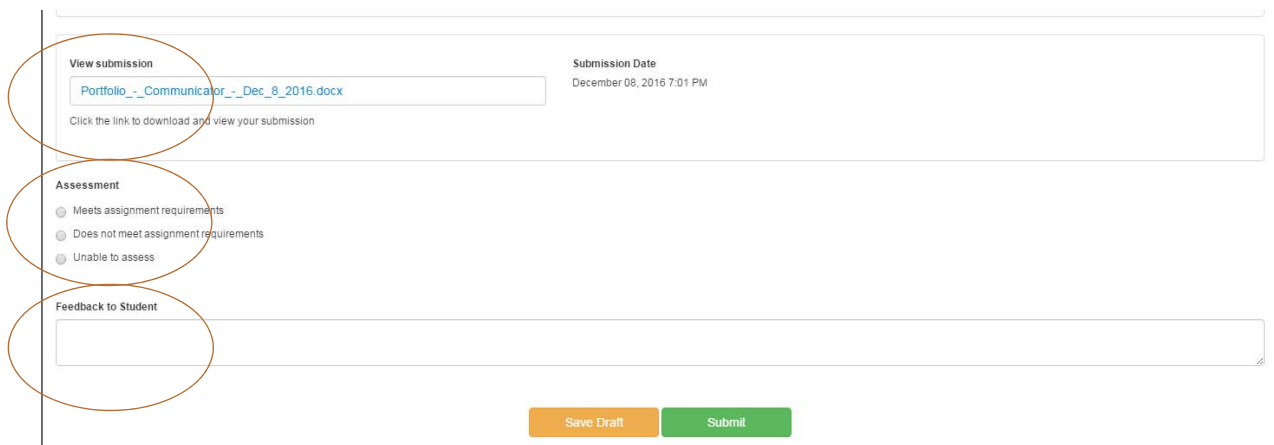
View submission

Portfolio_-_Communicator_-_Dec_8_2016.docx

Click the link to download and view your submission

Submission Date

December 08, 2016 7:01 PM

Assessment

Meets assignment requirements

Does not meet assignment requirements

Unable to assess

Feedback to Student

Save Draft

Submit